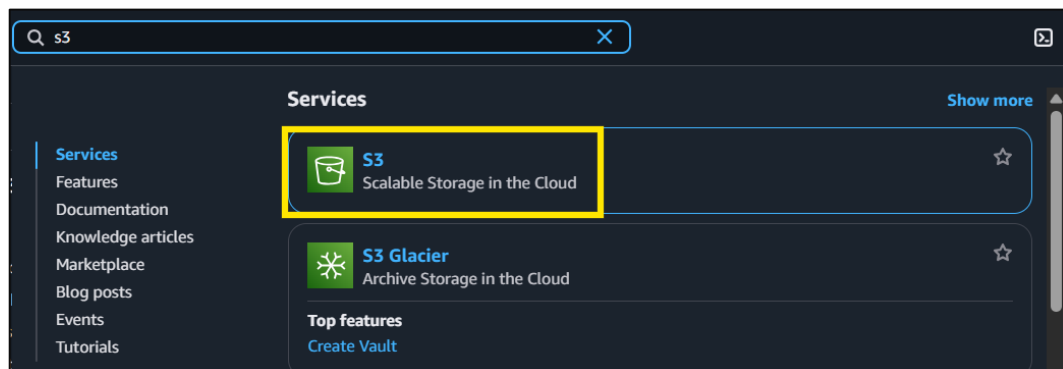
s3

Services

Show more

Services
Features
Documentation
Knowledge articles
Marketplace
Blog posts
Events
Tutorials

S3
Scalable Storage in the Cloud

S3 Glacier
Archive Storage in the Cloud

Top features
Create Vault